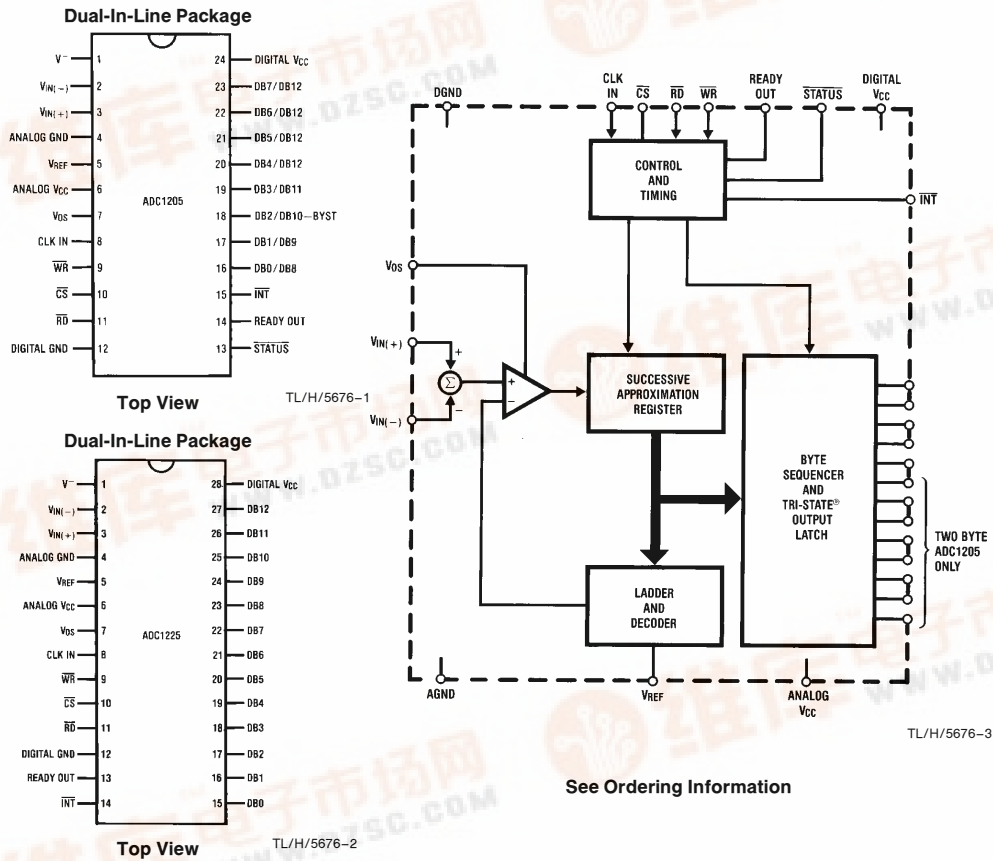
Dual-In-Line Package

| Pin | Left | Pin | Right |
|---|---|---|---|
| 1 | $V^-$ | 24 | DIGITAL $V_{CC}$ |
| 2 | $V_{IN(-)}$ | 23 | DB7/DB12 |
| 3 | $V_{IN(+)}$ | 22 | DB6/DB12 |
| 4 | ANALOG GND | 21 | DB5/DB12 |
| 5 | $V_{REF}$ | 20 | DB4/DB12 |
| 6 | ANALOG $V_{CC}$ | 19 | DB3/DB11 |
| 7 | $V_{OS}$ | 18 | DB2/DB10—BYST |
| 8 | CLK IN | 17 | DB1/DB9 |
| 9 | $\overline{WR}$ | 16 | DB0/DB8 |
| 10 | $\overline{CS}$ | 15 | $\overline{INT}$ |
| 11 | $\overline{RD}$ | 14 | READY OUT |
| 12 | DIGITAL GND | 13 | $\overline{STATUS}$ |

ADC1205

Top View

TL/H/5676–1

Dual-In-Line Package

| Pin | Left | Pin | Right |
|---|---|---|---|
| 1 | $V^-$ | 28 | DIGITAL $V_{CC}$ |
| 2 | $V_{IN(-)}$ | 27 | DB12 |
| 3 | $V_{IN(+)}$ | 26 | DB11 |
| 4 | ANALOG GND | 25 | DB10 |
| 5 | $V_{REF}$ | 24 | DB9 |
| 6 | ANALOG $V_{CC}$ | 23 | DB8 |
| 7 | $V_{OS}$ | 22 | DB7 |
| 8 | CLK IN | 21 | DB6 |
| 9 | $\overline{WR}$ | 20 | DB5 |
| 10 | $\overline{CS}$ | 19 | DB4 |
| 11 | $\overline{RD}$ | 18 | DB3 |
| 12 | DIGITAL GND | 17 | DB2 |
| 13 | READY OUT | 16 | DB1 |
| 14 | $\overline{INT}$ | 15 | DB0 |

ADC1225

Top View

TL/H/5676–2

CLK IN $\overline{CS}$ $\overline{RD}$ $\overline{WR}$ READY OUT $\overline{STATUS}$ DIGITAL $V_{CC}$

DGND

CONTROL AND TIMING

$\overline{INT}$

$V_{OS}$

$V_{IN(+)}$

$\Sigma$

+

−

$V_{IN(-)}$

SUCCESSIVE APPROXIMATION REGISTER

BYTE SEQUENCER AND TRI-STATE® OUTPUT LATCH

TWO BYTE ADC1205 ONLY

LADDER AND DECODER

AGND

$V_{REF}$

ANALOG $V_{CC}$

TL/H/5676–3

See Ordering Information